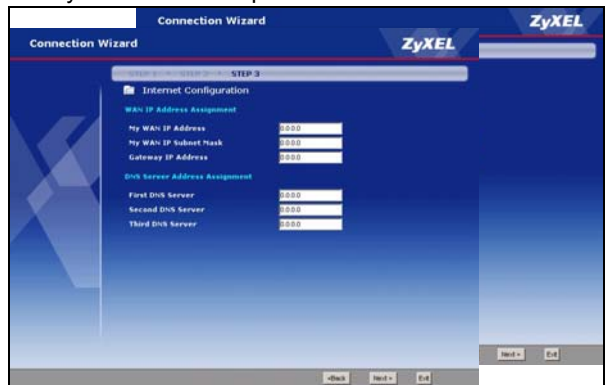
Connection Wizard
ZyXEL
Connection Wizard
ZyXEL
STEP 1 > STEP 2 > STEP 3
Internet Configuration
WAN IP Address Assignment
My WAN IP Address
0.0.0.0
My WAN IP Subnet Mask
0.0.0.0
Gateway IP Address
0.0.0.0
DNS Server Address Assignment
First DNS Server
0.0.0.0
Second DNS Server
0.0.0.0
Third DNS Server
0.0.0.0
<Back
Next >
Exit
Next >
Exit